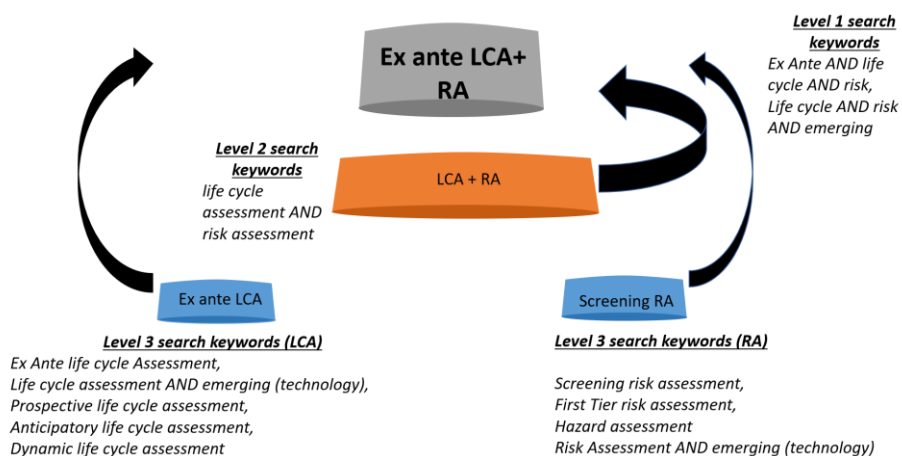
Ex ante LCA+ RA

Level 1 search keywords
Ex Ante AND life cycle AND risk,
Life cycle AND risk AND emerging

Level 2 search keywords
life cycle assessment AND risk assessment

LCA + RA

Ex ante LCA

Screening RA

Level 3 search keywords (LCA)
Ex Ante life cycle Assessment,
Life cycle assessment AND emerging (technology),
Prospective life cycle assessment,
Anticipatory life cycle assessment,
Dynamic life cycle assessment

Level 3 search keywords (RA)
Screening risk assessment,
First Tier risk assessment,
Hazard assessment
Risk Assessment AND emerging (technology)